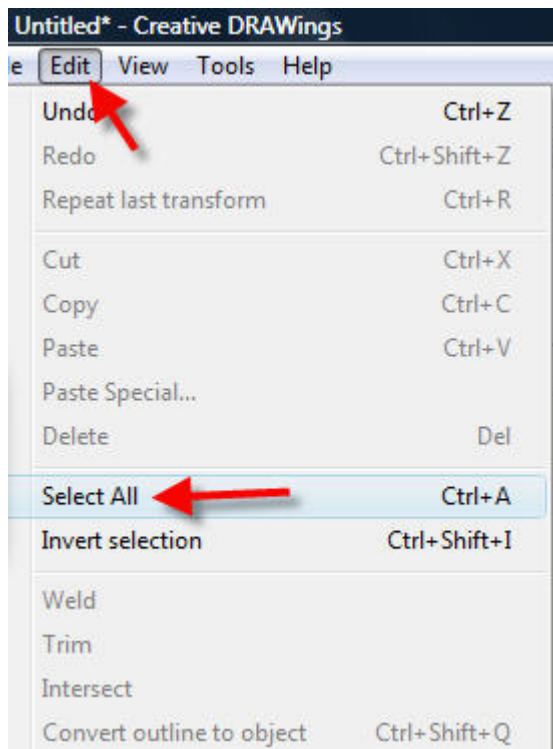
Untitled* - Creative DRAWings

e Edit View Tools Help

Undo Ctrl+Z
Redo Ctrl+Shift+Z
Repeat last transform Ctrl+R

Cut Ctrl+X
Copy Ctrl+C
Paste Ctrl+V
Paste Special...
Delete Del

Select All Ctrl+A
Invert selection Ctrl+Shift+I

Weld
Trim
Intersect
Convert outline to object Ctrl+Shift+Q